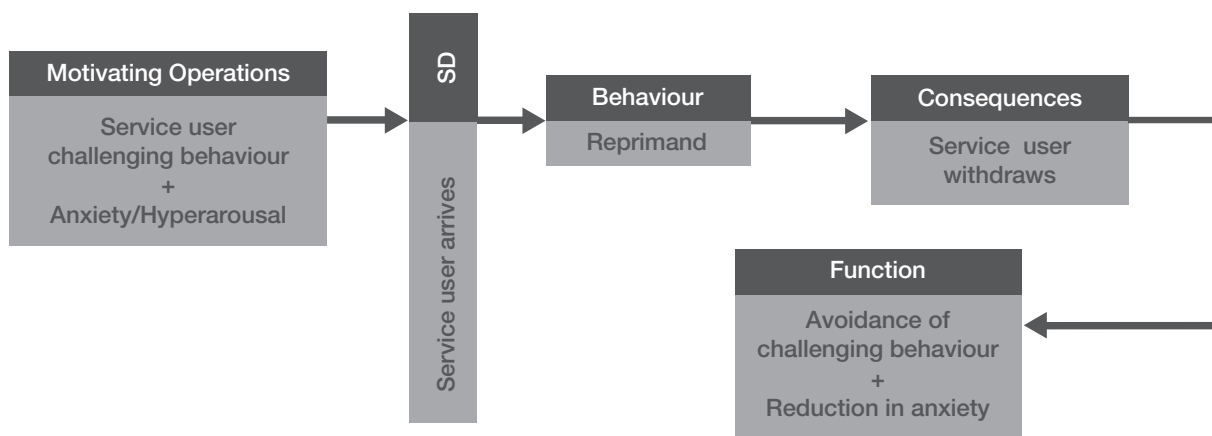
Motivating Operations

Service user challenging behaviour
+
Anxiety/Hyperarousal

SD

Service user arrives

Behaviour

Reprimand

Consequences

Service user withdraws

Function

Avoidance of challenging behaviour
+
Reduction in anxiety